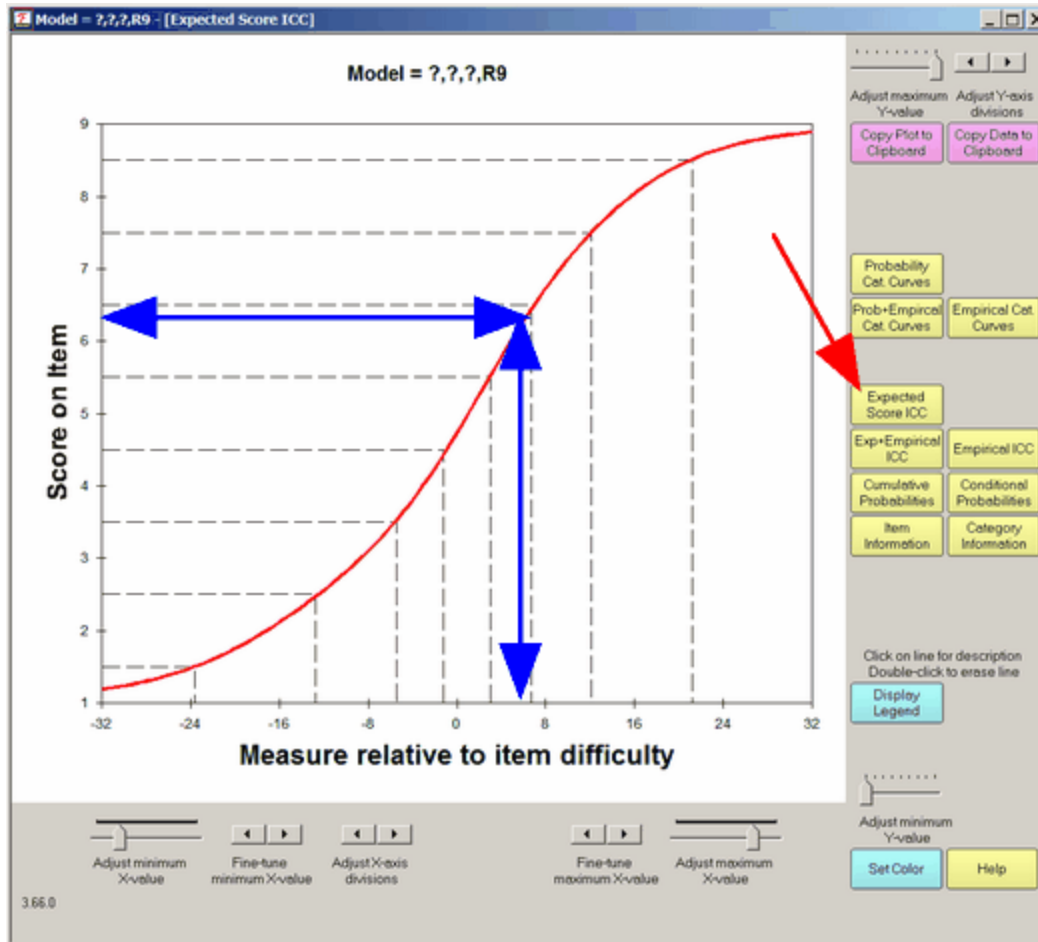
Model = ?,?,?,R9 - [Expected Score ICC]

Model = ?,?,?,R9

Score on Item

9
8
7
6
5
4
3
2
1

-32 -24 -16 -8 0 8 16 24 32

Measure relative to item difficulty

Adjust maximum Y-value
Adjust Y-axis divisions
Copy Plot to Clipboard
Copy Data to Clipboard
Probability Cat. Curves
Prob+Empircal Cat. Curves
Empirical Cat. Curves
Expected Score ICC
Exp+Empirical ICC
Empirical ICC
Cumulative Probabilities
Conditional Probabilities
Item Information
Category Information
Click on line for description
Double-click to erase line
Display Legend
Adjust minimum Y-value
Set Color
Help

Adjust minimum X-value
Fine-tune minimum X-value
Adjust X-axis divisions
Fine-tune maximum X-value
Adjust maximum X-value

3.66.0